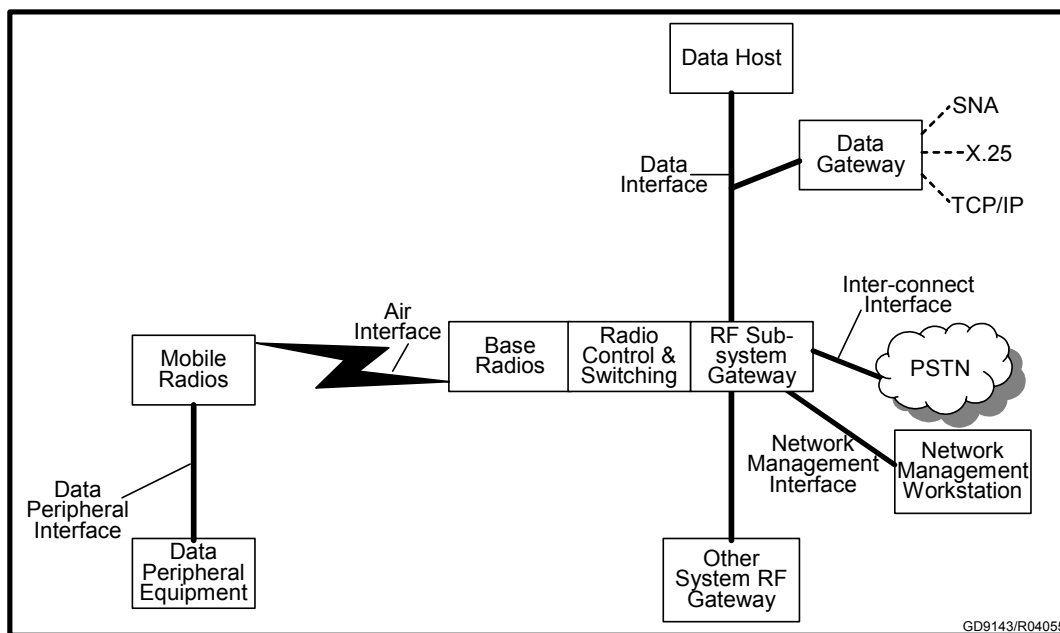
Data Host

Data Gateway

SNA

X.25

TCP/IP

Data Interface

Inter-connect Interface

Air Interface

Mobile Radios

Base Radios

Radio Control & Switching

RF Sub-system Gateway

PSTN

Network Management Interface

Network Management Workstation

Data Peripheral Interface

Data Peripheral Equipment

Other System RF Gateway

GD9143/R0405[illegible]